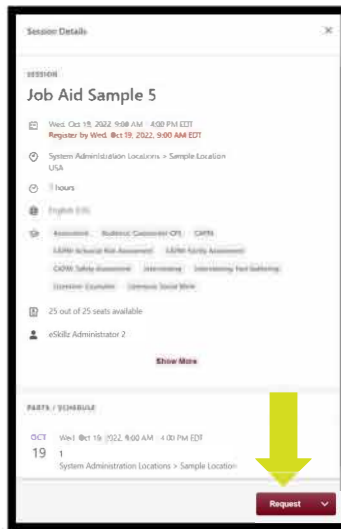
Session Details

×

SESSION

Job Aid Sample 5

Wed, Oct 19, 2022, 9:00 AM | 4:00 PM EDT
Register by Wed, Oct 19, 2022, 9:00 AM EDT

System Administration Locations > Sample Location
USA

7 hours

English (US)

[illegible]

25 out of 25 seats available

eSkillz Administrator 2

Show More

PARTS / SCHEDULE

OCT 19 Wed, Oct 19, 2022, 9:00 AM | 4:00 PM EDT
1
System Administration Locations > Sample Location

Request